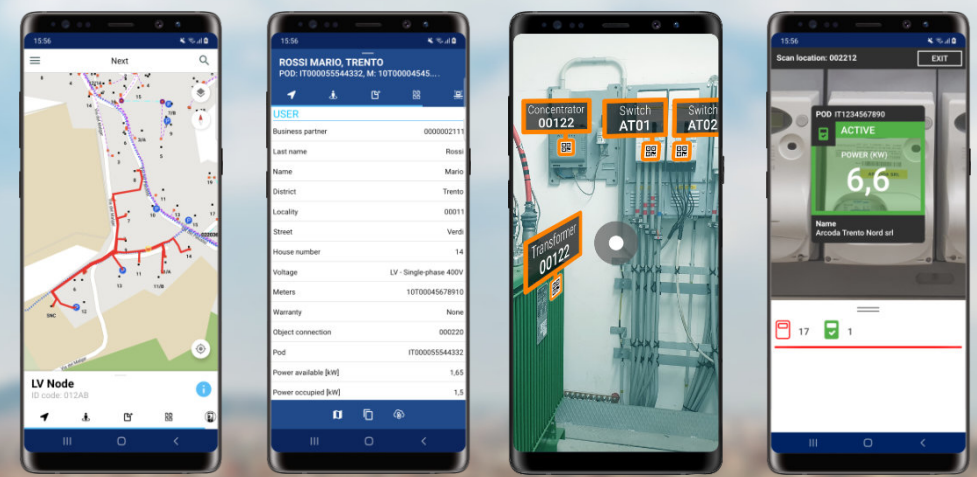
15:56

Next

SNC

LV Node
ID code: 012AB

15:56

ROSSI MARIO, TRENTO
POD: IT000055544332, M: 10T00004545...

USER

| | |
|---|---|
| Business partner | 0000002111 |
| Last name | Rossi |
| Name | Mario |
| District | Trento |
| Locality | 00011 |
| Street | Verdi |
| House number | 14 |
| Voltage | LV - Single-phase 400V |
| Meters | 10T00045678910 |
| Warranty | None |
| Object connection | 000220 |
| Pod | IT000055544332 |
| Power available [kW] | 1,65 |
| Power occupied [kW] | 1,5 |

Concentrator
00122

Switch
AT01

Switch
AT02

Transformer
00122

15:56

Scan location: 002212

EXIT

POD IT1234567890

ACTIVE

POWER (KW)

6,6

Name
Arcoda Trento Nord srl

17

1